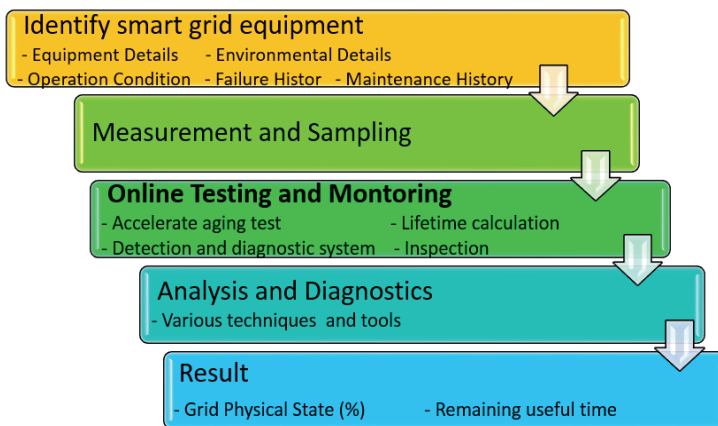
Identify smart grid equipment
- Equipment Details - Environmental Details
- Operation Condition - Failure Histor - Maintenance History

Measurement and Sampling

Online Testing and Montoring
- Accelerate aging test - Lifetime calculation
- Detection and diagnostic system - Inspection

Analysis and Diagnostics
- Various techniques and tools

Result
- Grid Physical State (%) - Remaining useful time